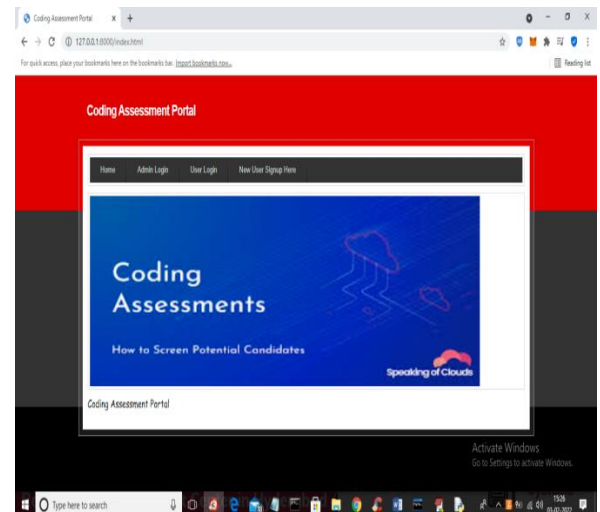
Coding Assessment Portal ×
127.0.0.1:8000/index.html
For quick access, place your bookmarks here on the bookmarks bar. Import bookmarks now...
Reading list

Coding Assessment Portal

Home Admin Login User Login New User Signup Here

Coding Assessments

How to Screen Potential Candidates

Speaking of Clouds

Coding Assessment Portal

Activate Windows
Go to Settings to activate Windows.

Type here to search
15:26
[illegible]